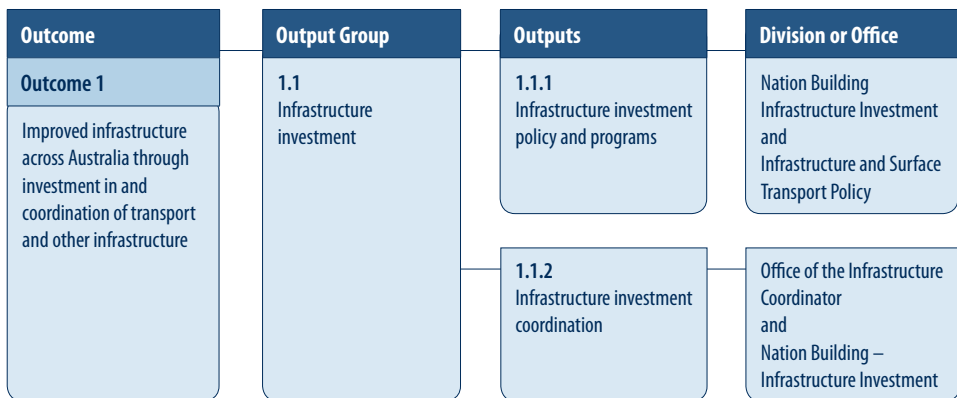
Outcome

Outcome 1

Improved infrastructure across Australia through investment in and coordination of transport and other infrastructure

Output Group

1.1
Infrastructure investment

Outputs

1.1.1
Infrastructure investment policy and programs

1.1.2
Infrastructure investment coordination

Division or Office

Nation Building Infrastructure Investment
and
Infrastructure and Surface Transport Policy

Office of the Infrastructure Coordinator
and
Nation Building – Infrastructure Investment